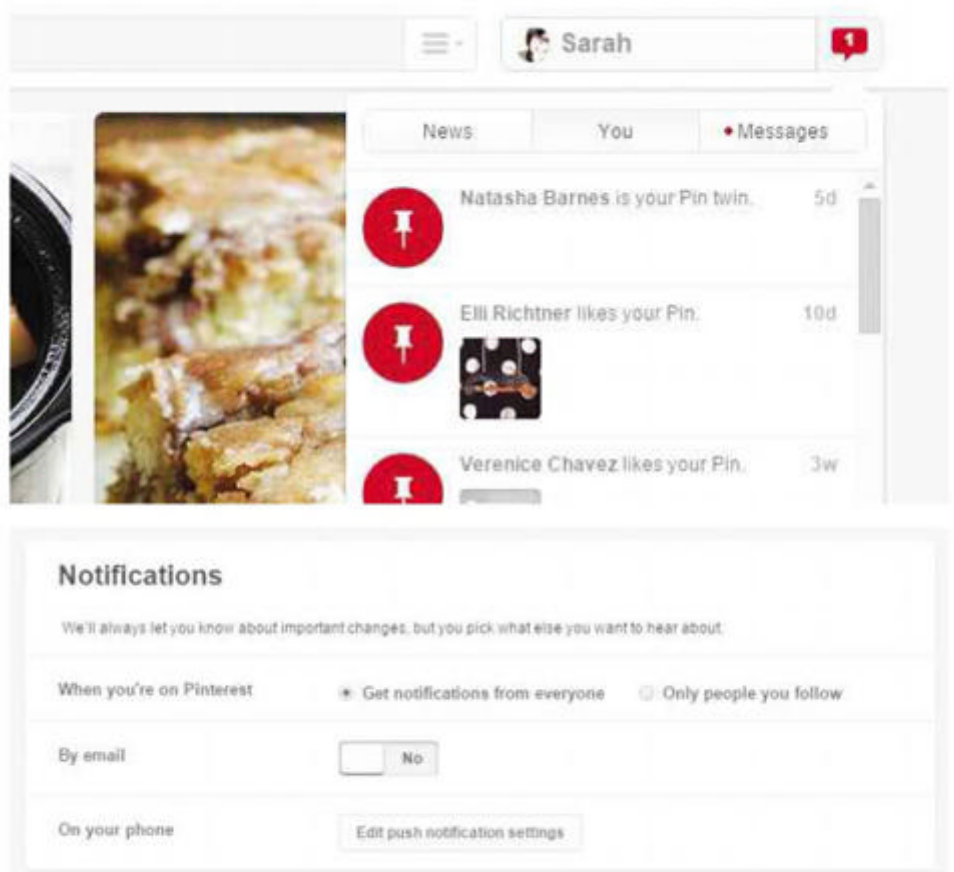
Sarah

1

News

You

• Messages

Natasha Barnes is your Pin twin.

5d

Elli Richtner likes your Pin.

10d

Verenice Chavez likes your Pin.

3w

Notifications

We'll always let you know about important changes, but you pick what else you want to hear about.

When you're on Pinterest

Get notifications from everyone

Only people you follow

By email

No

On your phone

Edit push notification settings